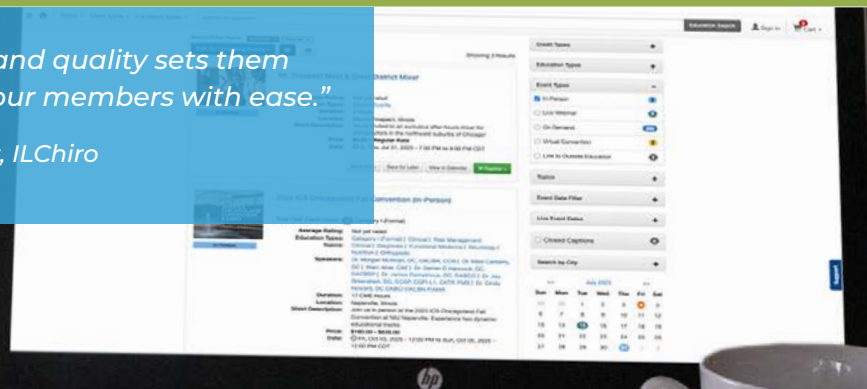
and quality sets them
our members with ease."

, ILChiro

Education Search
Sign In
Cart

Showing 2 Results

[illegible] District Mixer

Credit Types
Education Types
Event Types
In-Person
Live Webinar
On Demand
Virtual Convention
Link to Outside Education
Topics
Event Date Filter
Live Event Status
Closed Captions
Search by City

Save for Later
View in Calendar
Register

2025 ICS Chicagoland Fall Convention (In-Person)

In-Person

Average Rating: Not yet rated
Education Types:
Topics:
Speakers:
Duration: 17 CME Hours
Location: Naperville, Illinois
Short Description:
Price: $180.00 - $530.00
Date:

July 2025
Sun Mon Tue Wed Thu Fri Sat

Support